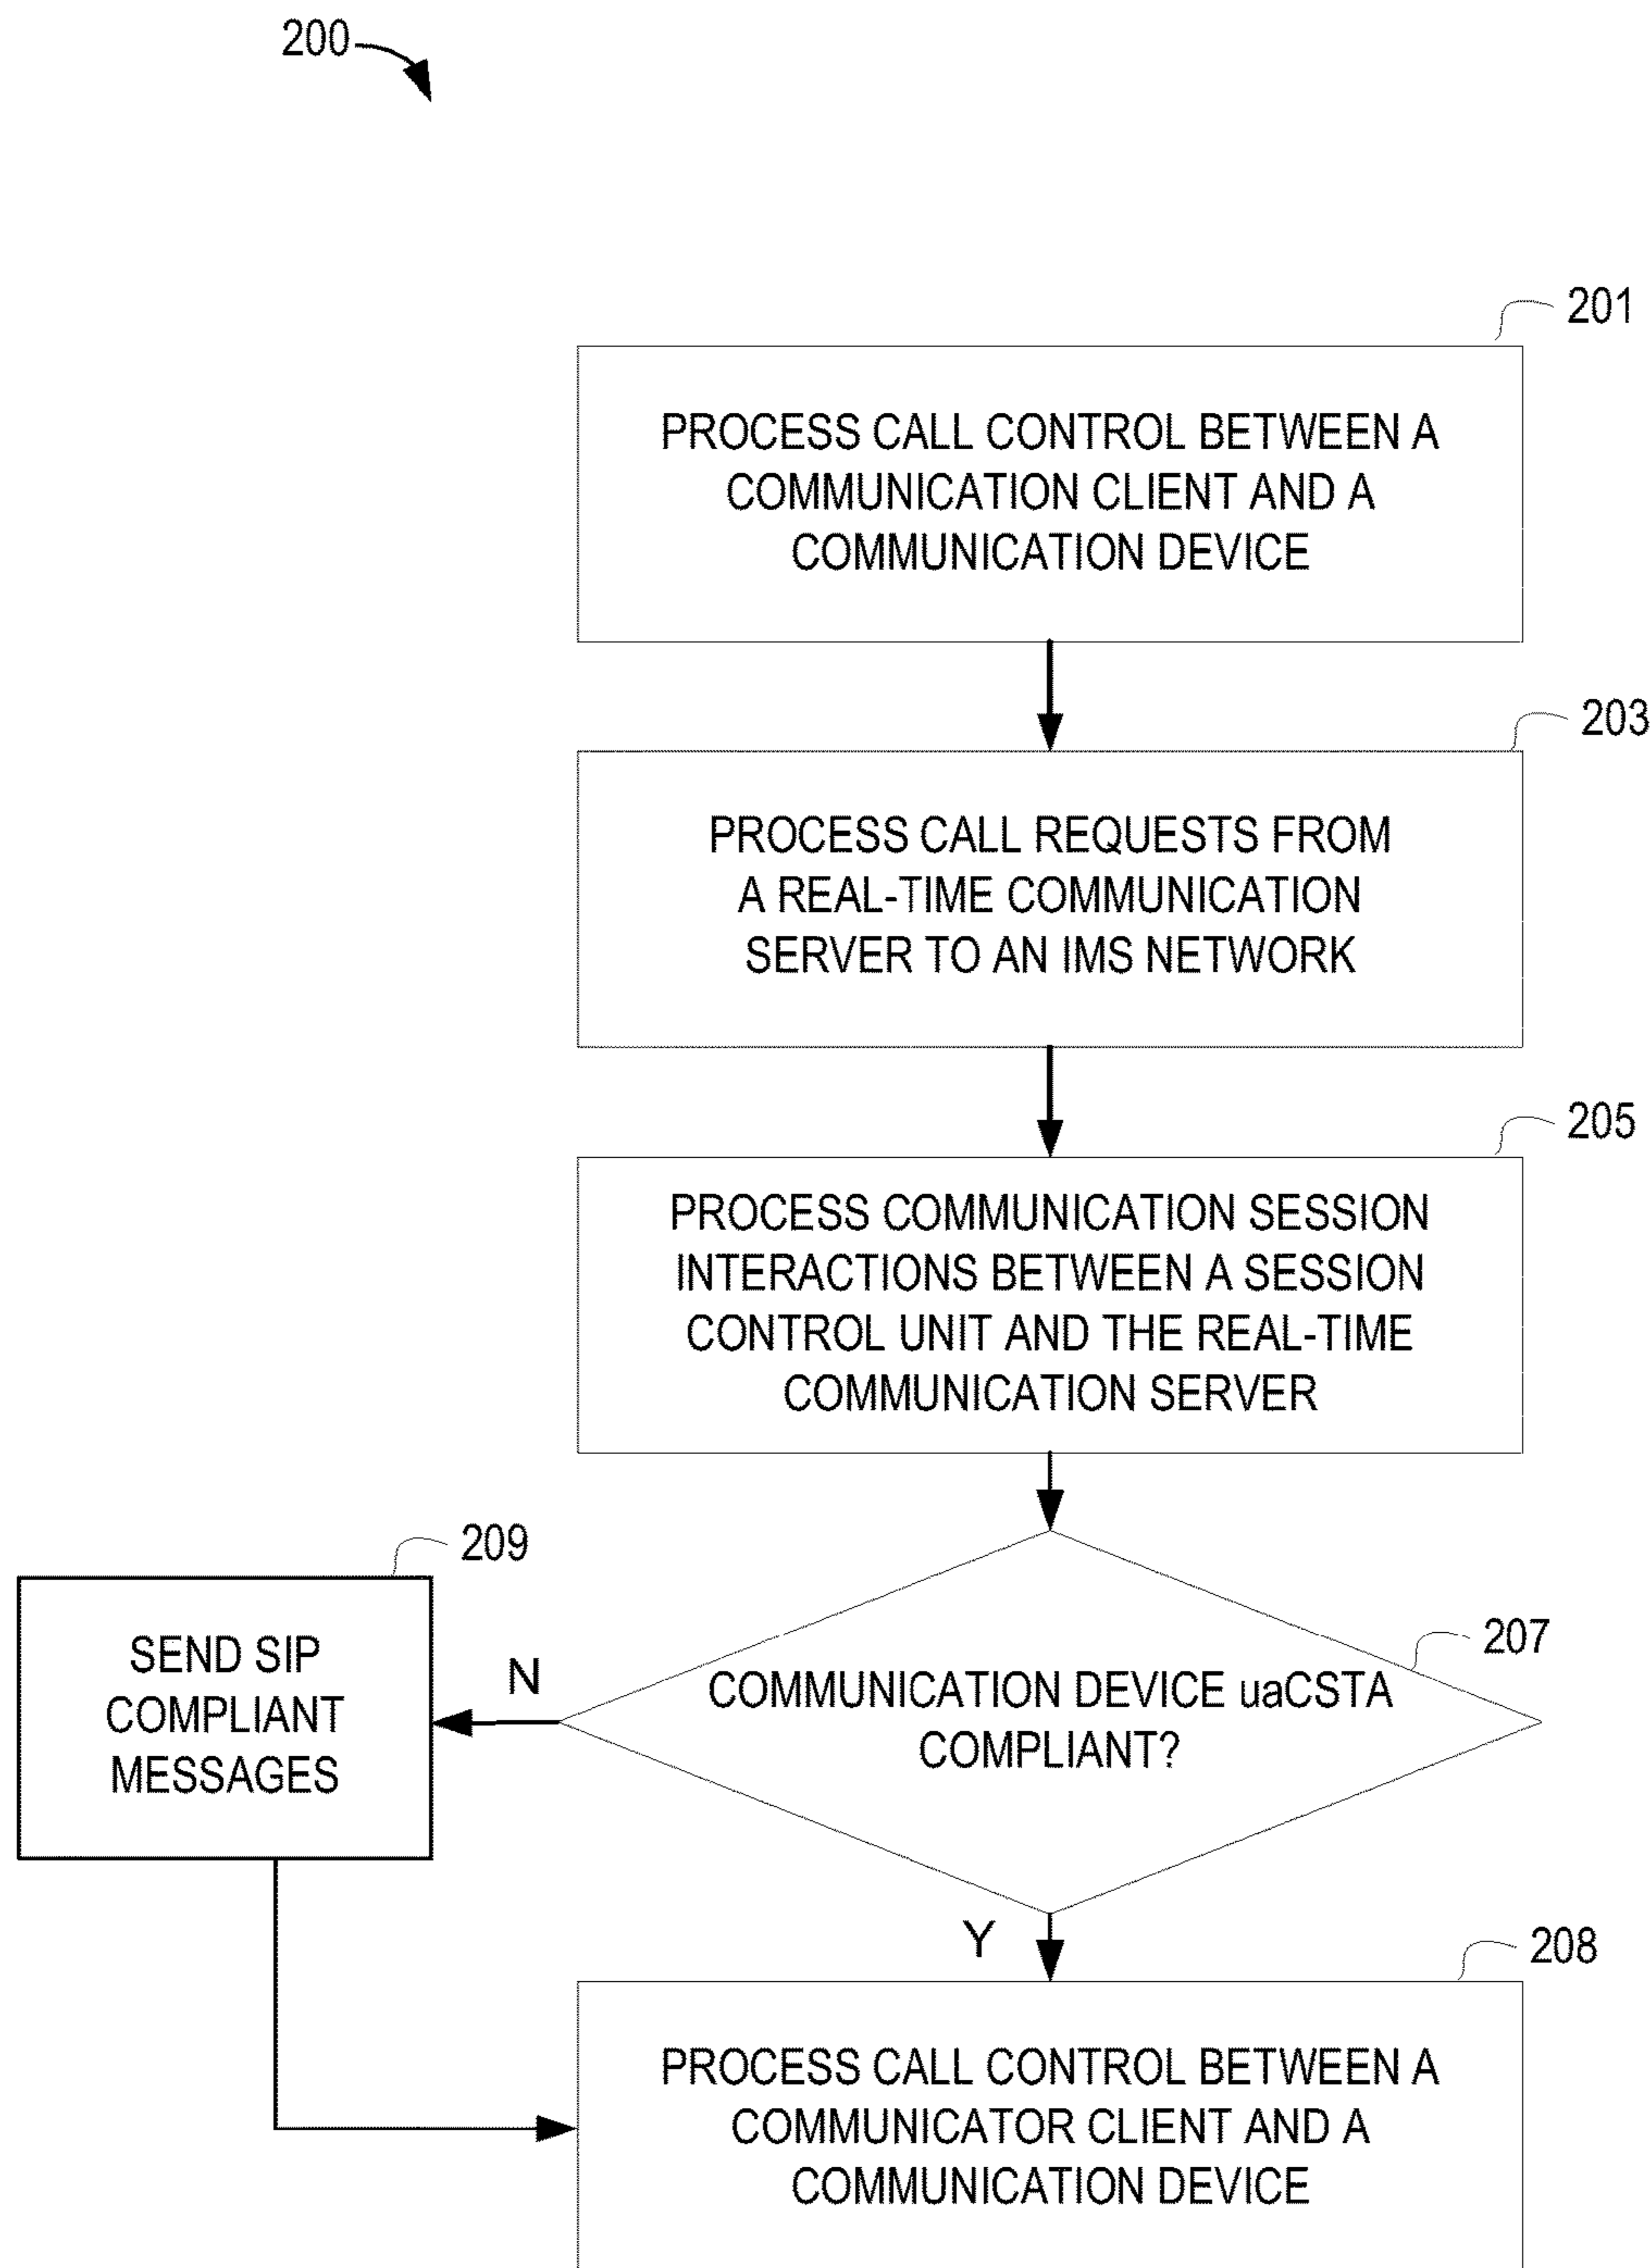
200

201

PROCESS CALL CONTROL BETWEEN A COMMUNICATION CLIENT AND A COMMUNICATION DEVICE

203

PROCESS CALL REQUESTS FROM A REAL-TIME COMMUNICATION SERVER TO AN IMS NETWORK

205

PROCESS COMMUNICATION SESSION INTERACTIONS BETWEEN A SESSION CONTROL UNIT AND THE REAL-TIME COMMUNICATION SERVER

209

SEND SIP COMPLIANT MESSAGES

N

207

COMMUNICATION DEVICE uaCSTA COMPLIANT?

Y

208

PROCESS CALL CONTROL BETWEEN A COMMUNICATOR CLIENT AND A COMMUNICATION DEVICE